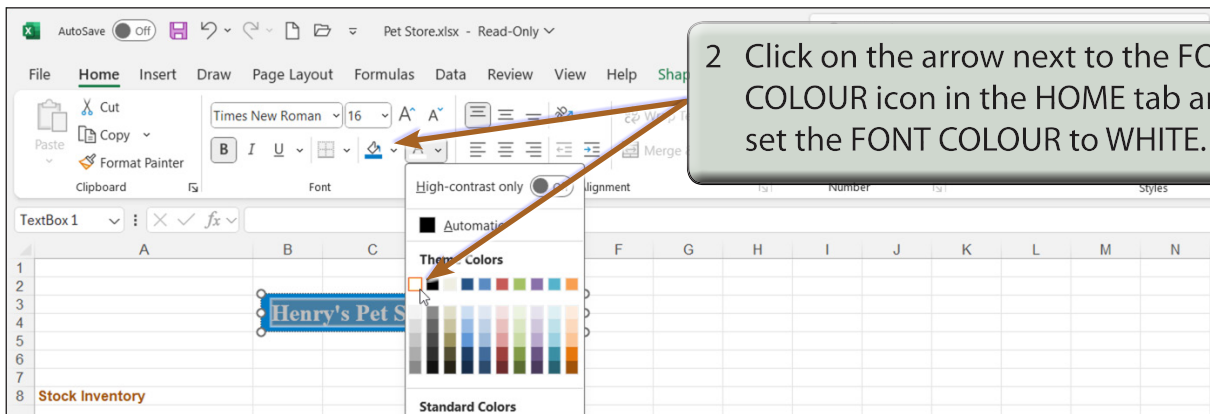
AutoSave Off Pet Store.xlsx - Read-Only

File Home Insert Draw Page Layout Formulas Data Review View Help Shap

Paste Cut Copy Format Painter Clipboard

Times New Roman 16 B I U Font

High-contrast only

Automatic

Theme Colors

Standard Colors

Merge

Alignment Number Styles

TextBox 1

| | A | B | C | | F | G | H | I | J | K | L | M | N |
|---|---|---|---|---|---|---|---|---|---|---|---|---|---|
| 1 | | | | | | | | | | | | | |
| 2 | | | | | | | | | | | | | |
| 3 | | Henry's Pet S | | | | | | | | | | | |
| 4 | | | | | | | | | | | | | |
| 5 | | | | | | | | | | | | | |
| 6 | | | | | | | | | | | | | |
| 7 | | | | | | | | | | | | | |
| 8 | Stock Inventory | | | | | | | | | | | | |

2 Click on the arrow next to the FO COLOUR icon in the HOME tab ar set the FONT COLOUR to WHITE.